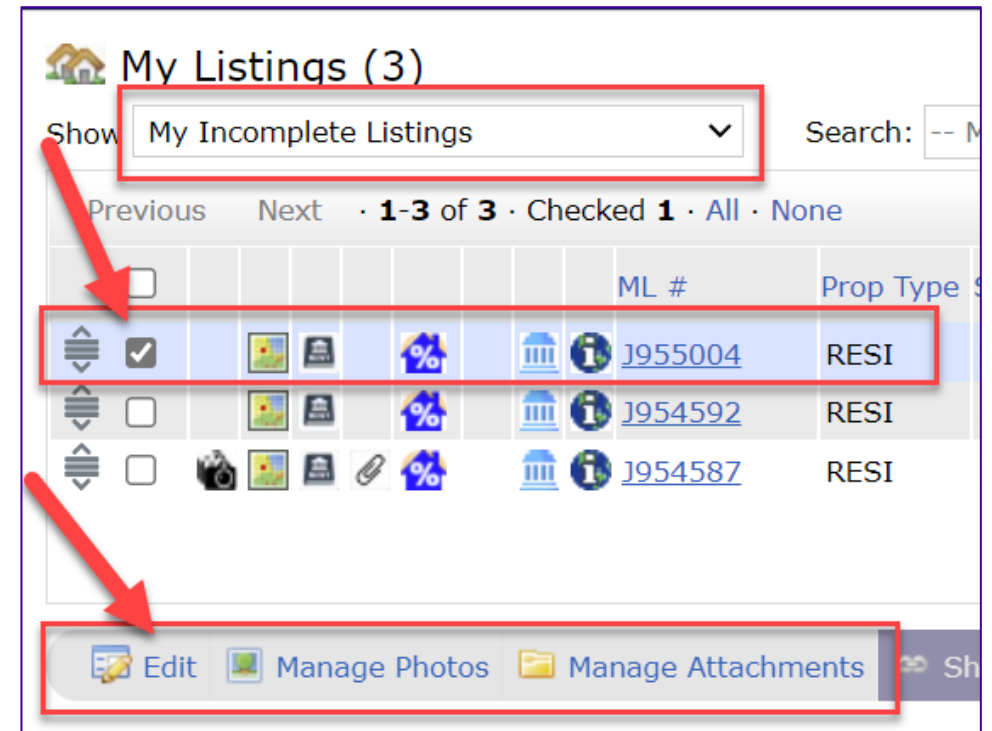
My Listings (3)

Show My Incomplete Listings

Search: -- M

Previous Next · 1-3 of 3 · Checked 1 · All · None

| ML # | Prop Type |
|---|---|
| J955004 | RESI |
| J954592 | RESI |
| J954587 | RESI |

Edit Manage Photos Manage Attachments Sh